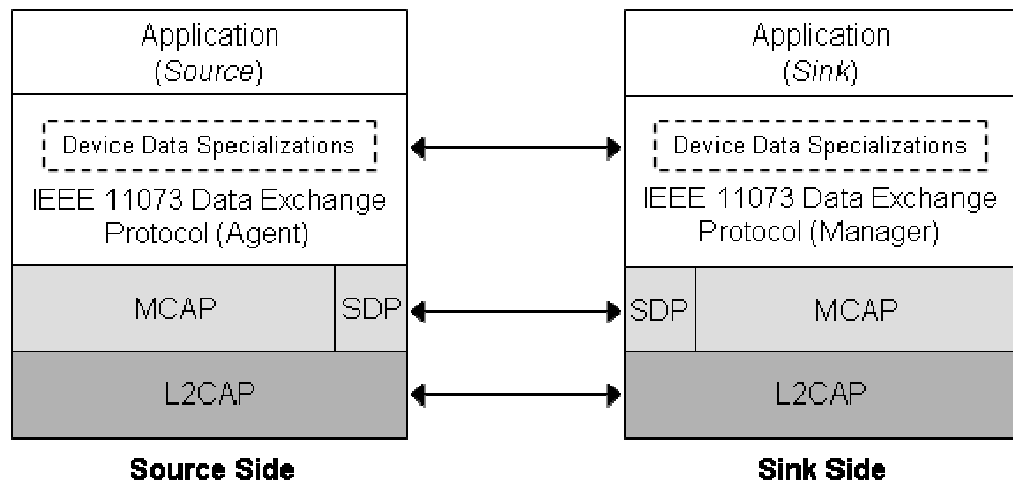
Application
(Source)

Device Data Specializations

IEEE 11073 Data Exchange Protocol (Agent)

MCAP

SDP

L2CAP

Source Side

Application
(Sink)

Device Data Specializations

IEEE 11073 Data Exchange Protocol (Manager)

SDP

MCAP

L2CAP

Sink Side